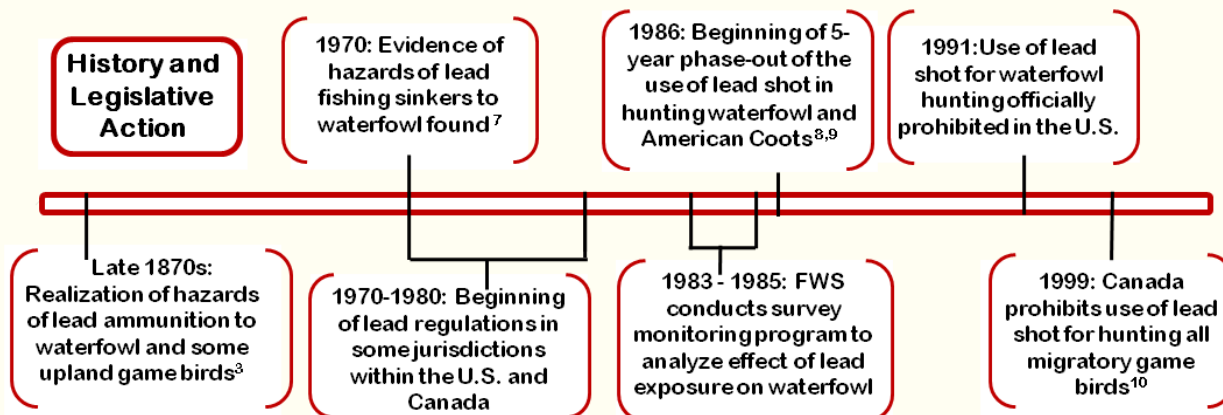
History and Legislative Action

1970: Evidence of hazards of lead fishing sinkers to waterfowl found $^7$

1986: Beginning of 5-year phase-out of the use of lead shot in hunting waterfowl and American Coots$^{8,9}$

1991:Use of lead shot for waterfowl hunting officially prohibited in the U.S.

Late 1870s: Realization of hazards of lead ammunition to waterfowl and some upland game birds$^3$

1970-1980: Beginning of lead regulations in some jurisdictions within the U.S. and Canada

1983 - 1985: FWS conducts survey monitoring program to analyze effect of lead exposure on waterfowl

1999: Canada prohibits use of lead shot for hunting all migratory game birds$^{10}$